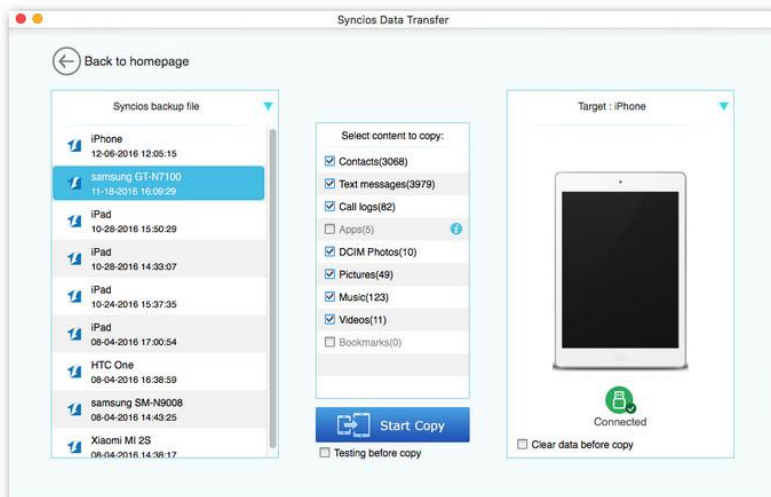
Syncios Data Transfer

Back to homepage

Syncios backup file

iPhone
12-06-2016 12:05:15

samsung GT-N7100
11-18-2016 16:09:29

iPad
10-28-2016 15:50:29

iPad
10-28-2016 14:33:07

iPad
10-24-2016 15:37:35

iPad
08-04-2016 17:00:54

HTC One
08-04-2016 16:38:59

samsung SM-N9008
08-04-2016 14:43:25

Xiaomi MI 2S
08-04-2016 14:38:17

Select content to copy:

Contacts(3068)
Text messages(3979)
Call logs(82)
Apps(5)
DCIM Photos(10)
Pictures(49)
Music(123)
Videos(11)
Bookmarks(0)

Start Copy

Testing before copy

Target : iPhone

Connected

Clear data before copy